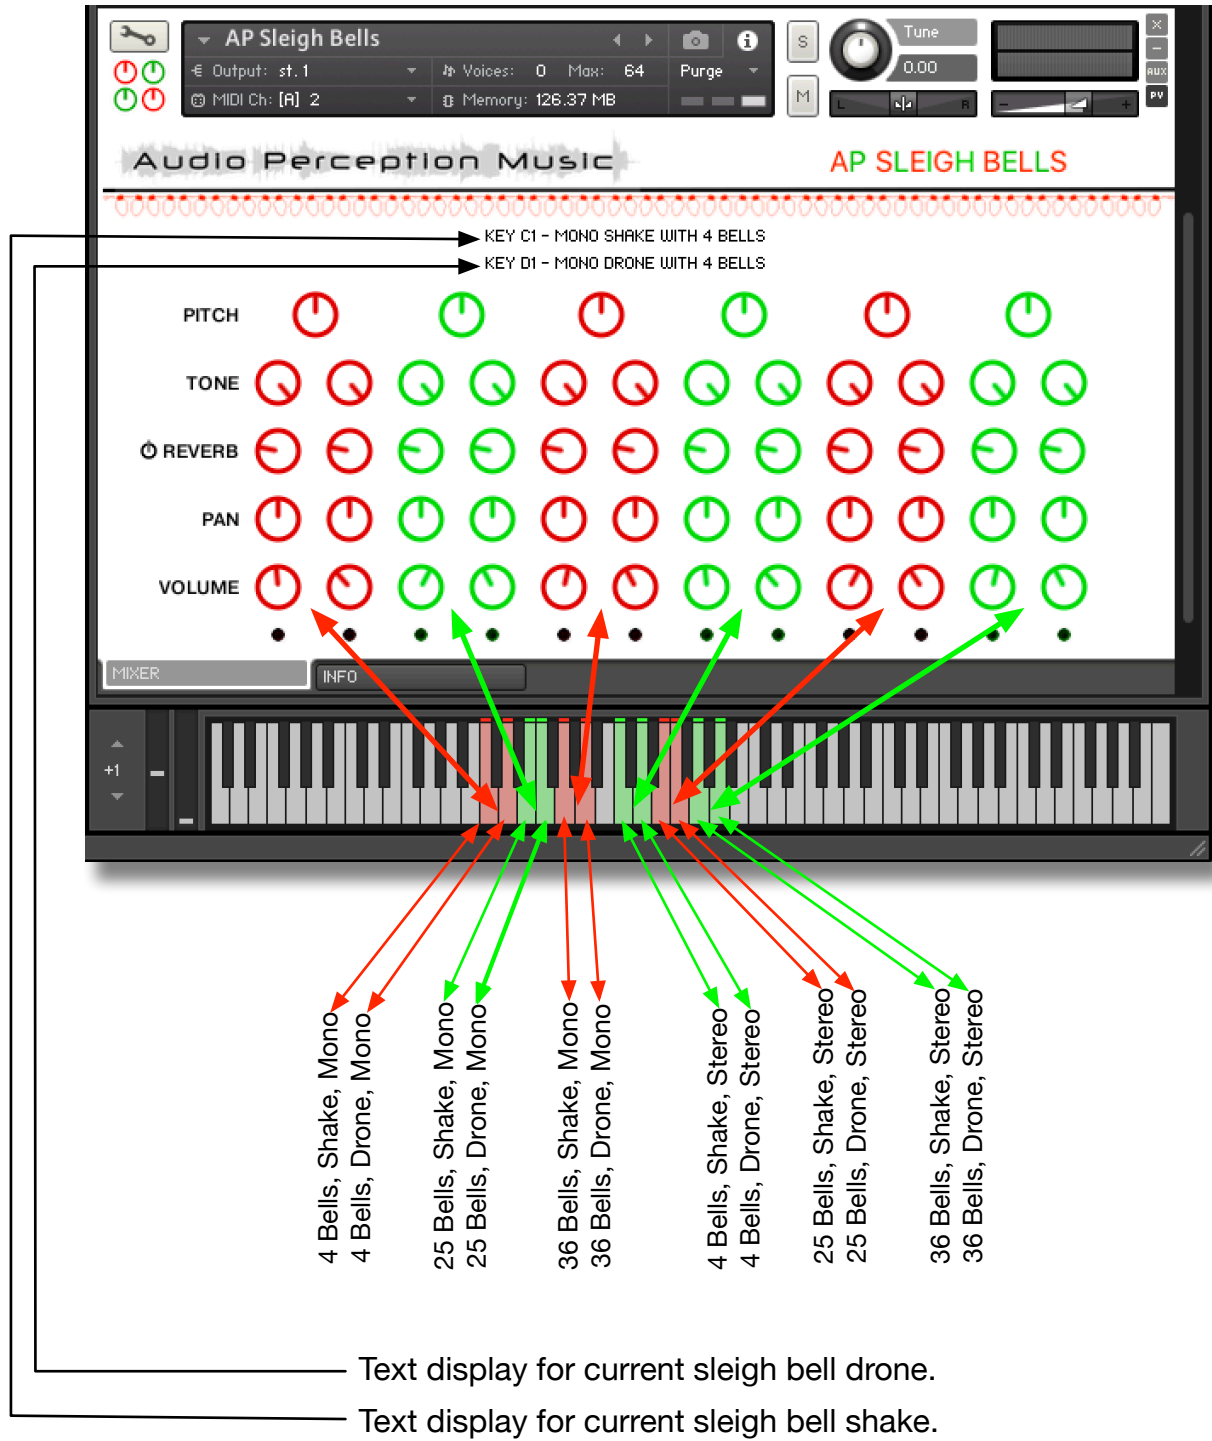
AP Sleigh Bells

Output: st. 1

Voices: 0 Max: 64

Purge

MIDI Ch: [A] 2

Memory: 126.37 MB

S

M

Tune

0.00

L R

AUX

PV

Audio Perception Music

AP SLEIGH BELLS

KEY C1 - MONO SHAKE WITH 4 BELLS

KEY D1 - MONO DRONE WITH 4 BELLS

PITCH

TONE

REVERB

PAN

VOLUME

MIXER

INFO

+1

4 Bells, Shake, Mono
4 Bells, Drone, Mono
25 Bells, Shake, Mono
25 Bells, Drone, Mono
36 Bells, Shake, Mono
36 Bells, Drone, Mono
4 Bells, Shake, Stereo
4 Bells, Drone, Stereo
25 Bells, Shake, Stereo
25 Bells, Drone, Stereo
36 Bells, Shake, Stereo
36 Bells, Drone, Stereo

Text display for current sleigh bell drone.

Text display for current sleigh bell shake.